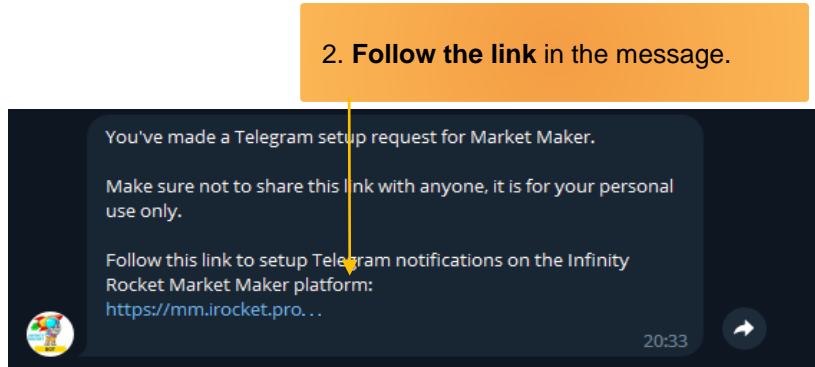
2. **Follow the link** in the message.

You've made a Telegram setup request for Market Maker.

Make sure not to share this link with anyone, it is for your personal use only.

Follow this link to setup Telegram notifications on the Infinity Rocket Market Maker platform:
https://mm.irocket.pro...

20:33